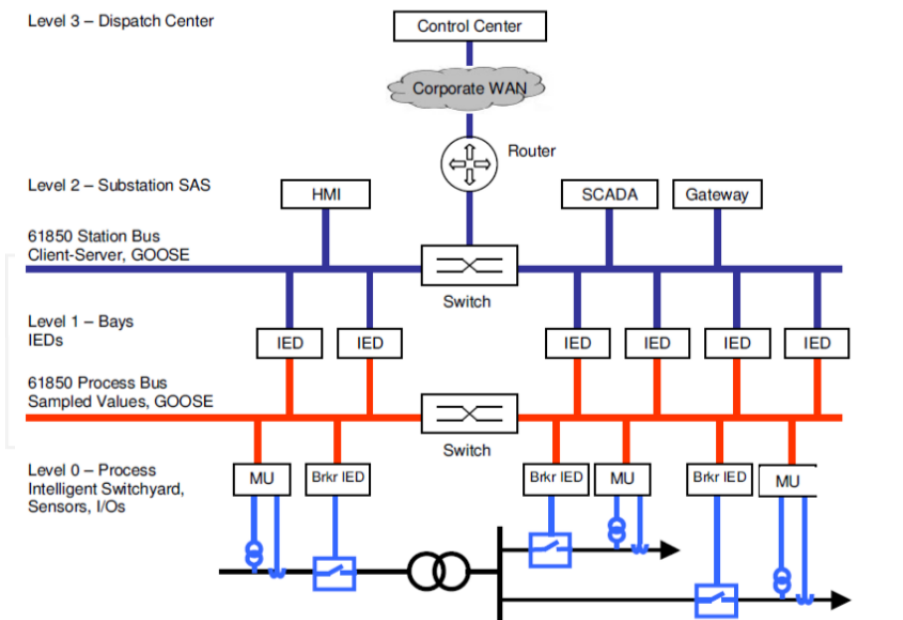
Level 3 – Dispatch Center

Control Center

Corporate WAN

Router

Level 2 – Substation SAS

HMI

SCADA

Gateway

61850 Station Bus
Client-Server, GOOSE

Switch

Level 1 – Bays
IEDs

IED IED IED IED IED IED

61850 Process Bus
Sampled Values, GOOSE

Switch

Level 0 – Process
Intelligent Switchyard,
Sensors, I/Os

MU Brkr IED Brkr IED MU Brkr IED MU